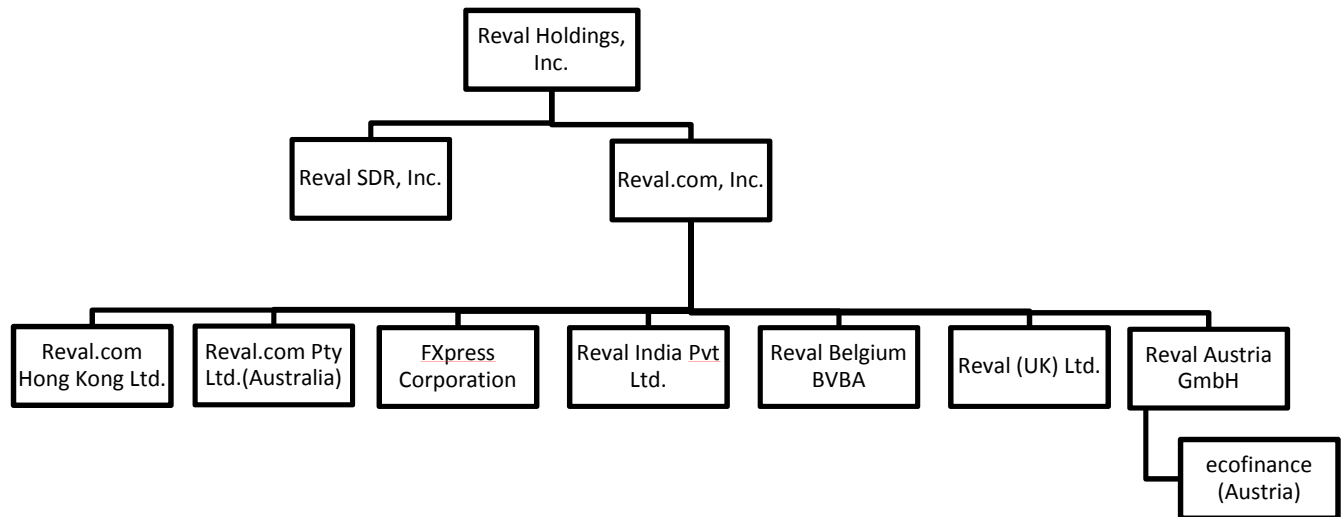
Reval Holdings, Inc.

Reval SDR, Inc.

Reval.com, Inc.

Reval.com Hong Kong Ltd.

Reval.com Pty Ltd.(Australia)

FXpress Corporation

Reval India Pvt Ltd.

Reval Belgium BVBA

Reval (UK) Ltd.

Reval Austria GmbH

ecofinance (Austria)